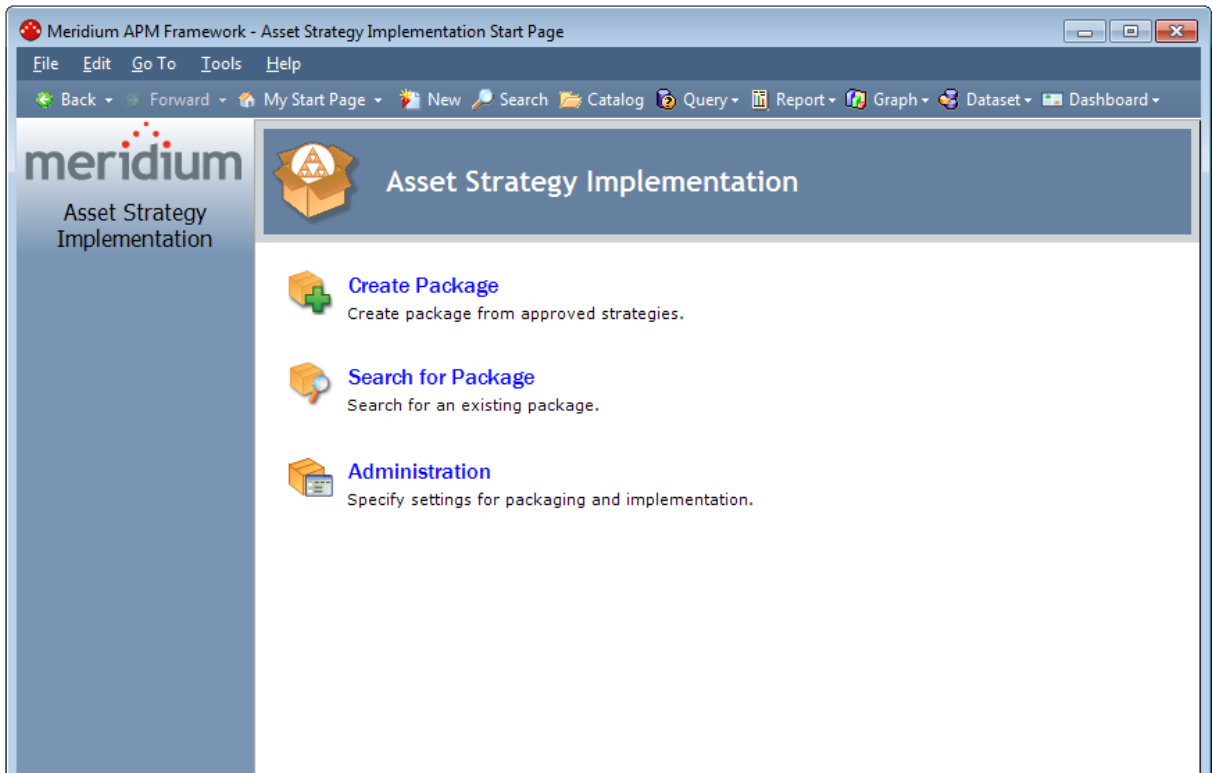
Meridium APM Framework - Asset Strategy Implementation Start Page

File Edit Go To Tools Help

Back Forward My Start Page New Search Catalog Query Report Graph Dataset Dashboard

meridium

Asset Strategy Implementation

Asset Strategy Implementation

Create Package
Create package from approved strategies.

Search for Package
Search for an existing package.

Administration
Specify settings for packaging and implementation.